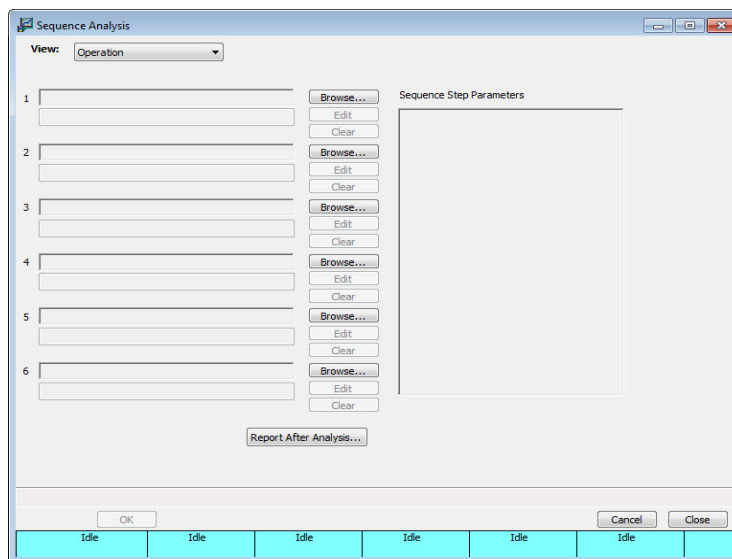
Sequence Analysis

View: Operation

1 Browse... Edit Clear

2 Browse... Edit Clear

3 Browse... Edit Clear

4 Browse... Edit Clear

5 Browse... Edit Clear

6 Browse... Edit Clear

Sequence Step Parameters

Report After Analysis...

OK Cancel Close

| Idle | Idle | Idle | Idle | Idle | Idle |
|---|---|---|---|---|---|